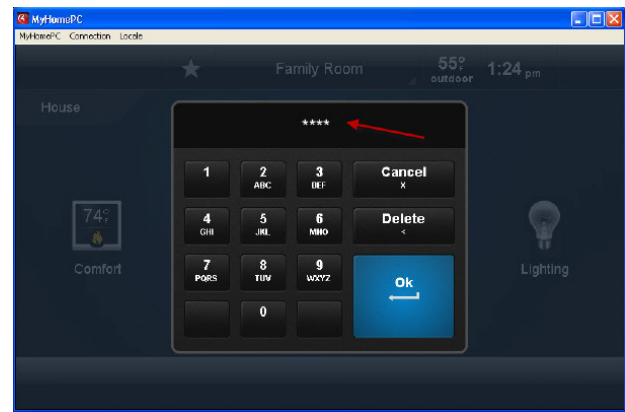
MyHomePC

MyHomePC Connection Locale

Family Room

55° outdoor

1:24 pm

House

****

| | | | |
|---|---|---|---|
| 1 | 2 ABC | 3 DEF | Cancel X |
| 4 GHI | 5 JKL | 6 MNO | Delete < |
| 7 PQRS | 8 TUV | 9 WXYZ | Ok |
| | 0 | | |

74°F

Comfort

Lighting